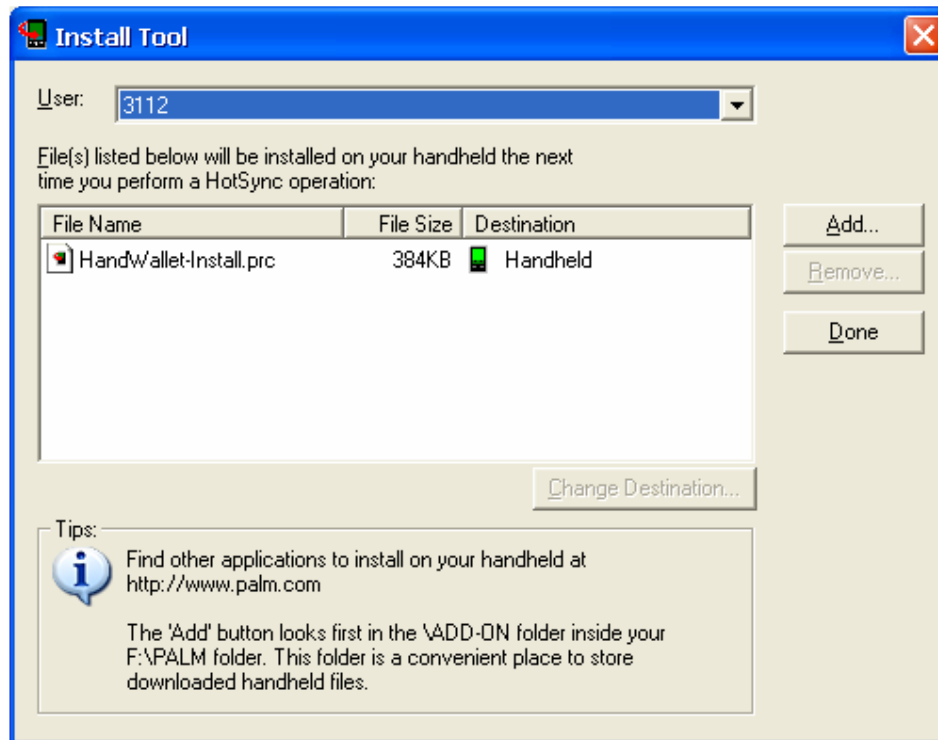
Install Tool

User: 3112

File(s) listed below will be installed on your handheld the next time you perform a HotSync operation:

| File Name | File Size | Destination |
|---|---|---|
| HandWallet-Install.prc | 384KB | Handheld |

Add...
Remove...
Done

Change Destination...

Tips:
Find other applications to install on your handheld at http://www.palm.com

The 'Add' button looks first in the \ADD-ON folder inside your F:\PALM folder. This folder is a convenient place to store downloaded handheld files.